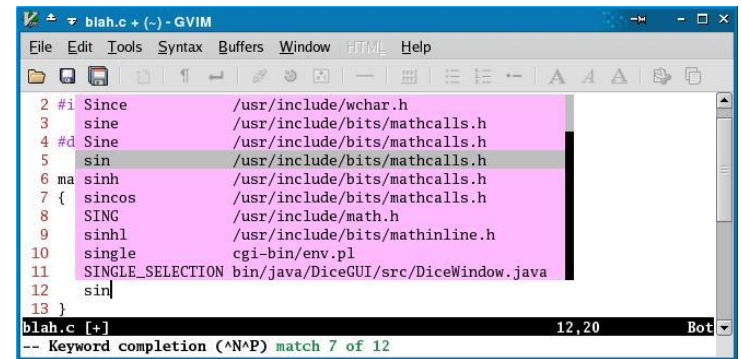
blah.c + (~) - GVIM

File Edit Tools Syntax Buffers Window HTML Help

2 #i Since /usr/include/wchar.h
3 sine /usr/include/bits/mathcalls.h
4 #d Sine /usr/include/bits/mathcalls.h
5 sin /usr/include/bits/mathcalls.h
6 ma sinh /usr/include/bits/mathcalls.h
7 { sincos /usr/include/bits/mathcalls.h
8 SING /usr/include/math.h
9 sinhl /usr/include/bits/mathinline.h
10 single cgi-bin/env.pl
11 SINGLE_SELECTION bin/java/DiceGUI/src/DiceWindow.java
12 sin
13 }

blah.c [+] 12,20 Bot

-- Keyword completion (^N^P) match 7 of 12